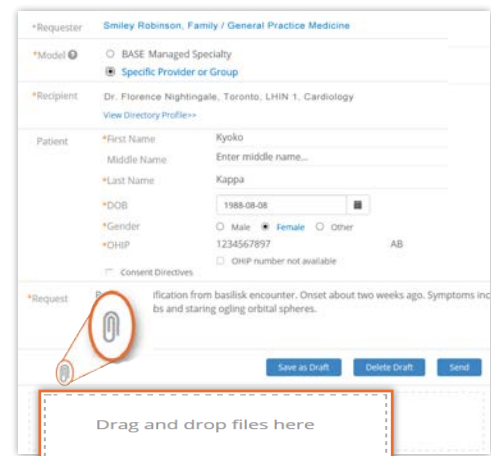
*Requester Smiley Robinson, Family / General Practice Medicine

*Model ? ○ BASE Managed Specialty
◉ Specific Provider or Group

*Recipient Dr. Florence Nightingale, Toronto, LHIN 1, Cardiology
View Directory Profile>>

Patient *First Name Kyoko
Middle Name Enter middle name...
*Last Name Kappa
*DOB 1988-08-08
*Gender ○ Male ◉ Female ○ Other
*OHIP 1234567897 AB
☐ OHIP number not available
☐ Consent Directives

*Request P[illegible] ification from basilisk encounter. Onset about two weeks ago. Symptoms inc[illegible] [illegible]bs and staring ogling orbital spheres.

Save as Draft Delete Draft Send

Drag and drop files here